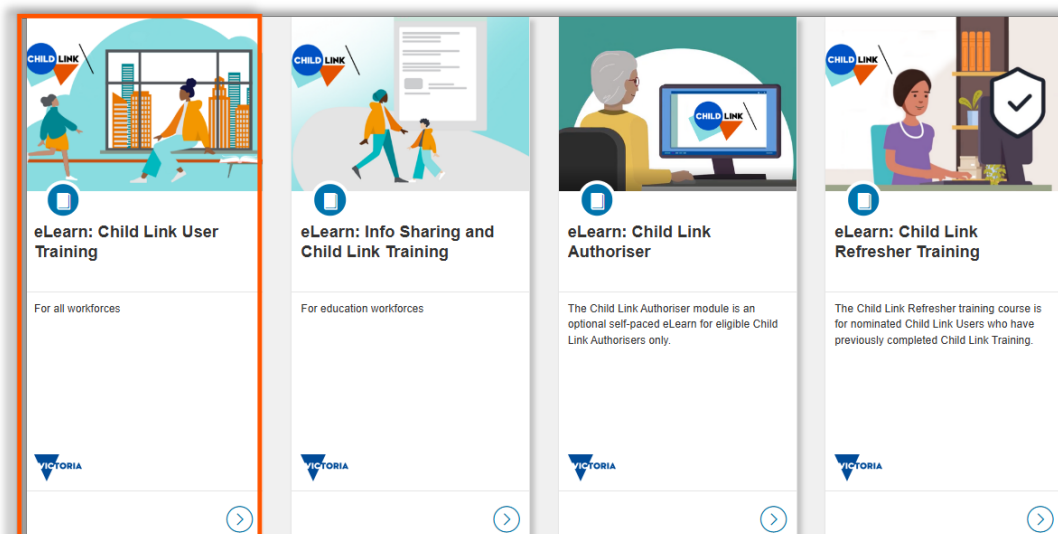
CHILD LINK

eLearn: Child Link User Training

For all workforces

VICTORIA

CHILD LINK

eLearn: Info Sharing and Child Link Training

For education workforces

VICTORIA

CHILD LINK

eLearn: Child Link Authoriser

The Child Link Authoriser module is an optional self-paced eLearn for eligible Child Link Authorisers only.

VICTORIA

CHILD LINK

eLearn: Child Link Refresher Training

The Child Link Refresher training course is for nominated Child Link Users who have previously completed Child Link Training.

VICTORIA